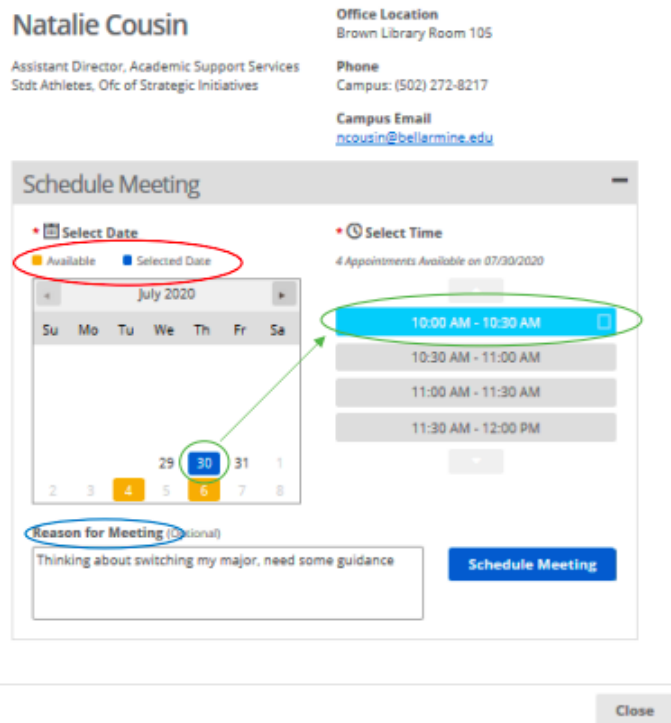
Natalie Cousin

Assistant Director, Academic Support Services
Stdt Athletes, Ofc of Strategic Initiatives

Office Location
Brown Library Room 105

Phone
Campus: (502) 272-8217

Campus Email
ncousin@bellarmine.edu

Schedule Meeting

* Select Date

Available  Selected Date

July 2020

| Su | Mo | Tu | We | Th | Fr | Sa |
|---|---|---|---|---|---|---|
| | | | 29 | 30 | 31 | 1 |
| 2 | 3 | 4 | 5 | 6 | 7 | 8 |

* Select Time

4 Appointments Available on 07/30/2020

10:00 AM - 10:30 AM
10:30 AM - 11:00 AM
11:00 AM - 11:30 AM
11:30 AM - 12:00 PM

Reason for Meeting (Optional)

Thinking about switching my major, need some guidance

Schedule Meeting

Close